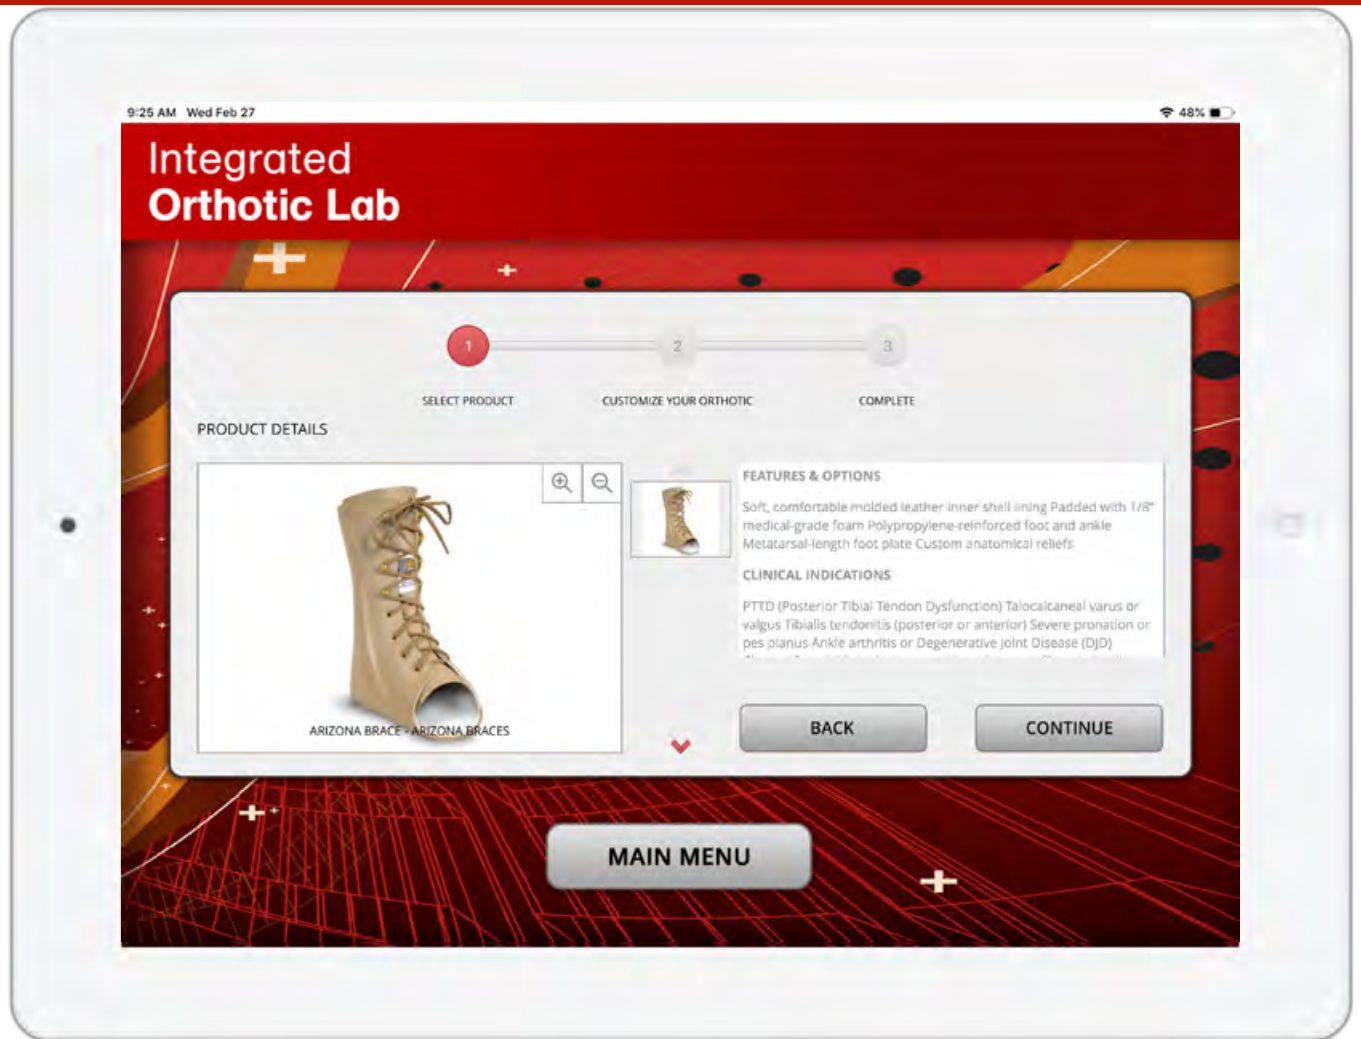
9:25 AM Wed Feb 27

48%

Integrated
Orthotic Lab

1 2 3

SELECT PRODUCT CUSTOMIZE YOUR ORTHOTIC COMPLETE

PRODUCT DETAILS

ARIZONA BRACE - ARIZONA BRACES

FEATURES & OPTIONS

Soft, comfortable molded leather inner shell lining Padded with 1/8" medical-grade foam Polypropylene-reinforced foot and ankle Metatarsal-length foot plate Custom anatomical reliefs

CLINICAL INDICATIONS

PTTD (Posterior Tibial Tendon Dysfunction) Talocalcaneal varus or valgus Tibialis tendonitis (posterior or anterior) Severe pronation or pes planus Ankle arthritis or Degenerative Joint Disease (DJD) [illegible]

BACK

CONTINUE

MAIN MENU